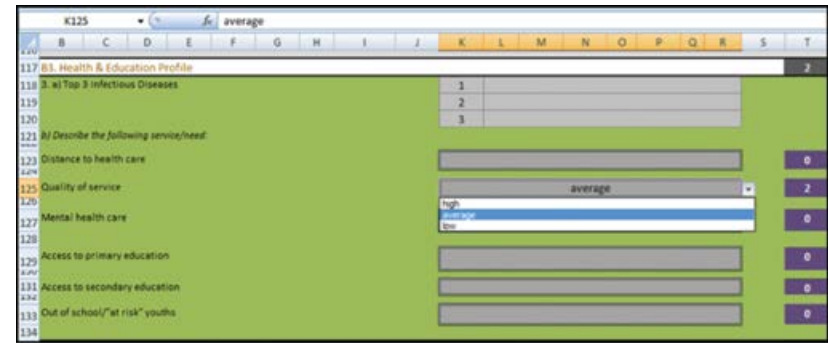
K125 $f_x$ average

B C D E F G H I J K L M N O P Q R S T

117 B3. Health & Education Profile 2

118 3. a) Top 3 Infectious Diseases 1

119 2

120 3

121 b) Describe the following service/need:

123 Distance to health care 0

125 Quality of service average 2

high
average
low

127 Mental health care 0

128

129 Access to primary education 0

131 Access to secondary education 0

133 Out of school/"at risk" youths 0

134